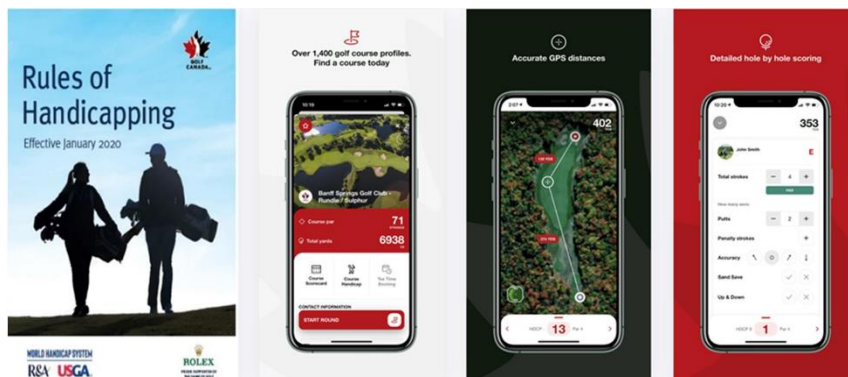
GOLF CANADA

Rules of Handicapping

Effective January 2020

WORLD HANDICAP SYSTEM

R&A USGA

ROLEX

Over 1,400 golf course profiles. Find a course today

10:19

Banff Springs Golf Club - Rundle / Sulphur

Course par 71

Total yards 6938

Course Scorecard

Course Handicap

Tee Time Booking

CONTACT INFORMATION

START ROUND

Accurate GPS distances

2:07

402

HDCP 13 Par 4

Detailed hole by hole scoring

353

John Smith

E

Total strokes 4

Putts 2

Penalty strokes

Accuracy

Sand Save

Up & Down

HDCP 1 Par 4